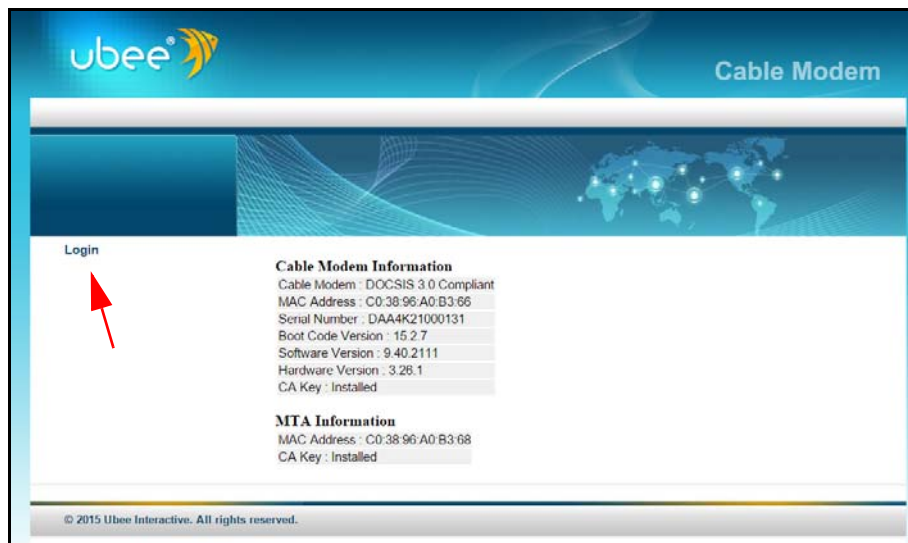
ubee®

Cable Modem

Login

Cable Modem Information

| Cable Modem : DOCSIS 3.0 Compliant |
|---|
| MAC Address : C0:38:96:A0:B3:66 |
| Serial Number : DAA4K21000131 |
| Boot Code Version : 15.2.7 |
| Software Version : 9.40.2111 |
| Hardware Version : 3.26.1 |
| CA Key : Installed |

MTA Information

| MAC Address : C0:38:96:A0:B3:68 |
|---|
| CA Key : Installed |

© 2015 Ubee Interactive. All rights reserved.